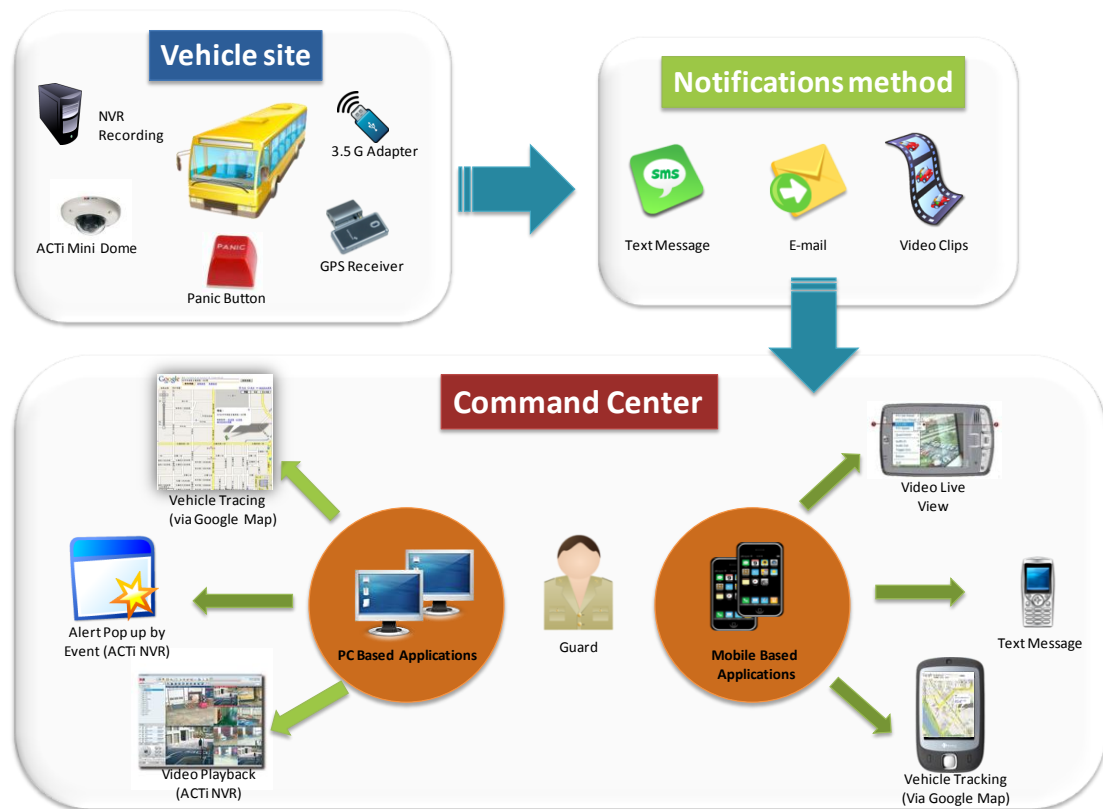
Vehicle site

NVR Recording

3.5 G Adapter

ACTi Mini Dome

GPS Receiver

PANIC

Panic Button

Notifications method

SMS

Text Message

E-mail

Video Clips

Command Center

Google

Vehicle Tracing (via Google Map)

Video Live View

Alert Pop up by Event (ACTi NVR)

PC Based Applications

Guard

Mobile Based Applications

Text Message

Video Playback (ACTi NVR)

Vehicle Tracking (Via Google Map)